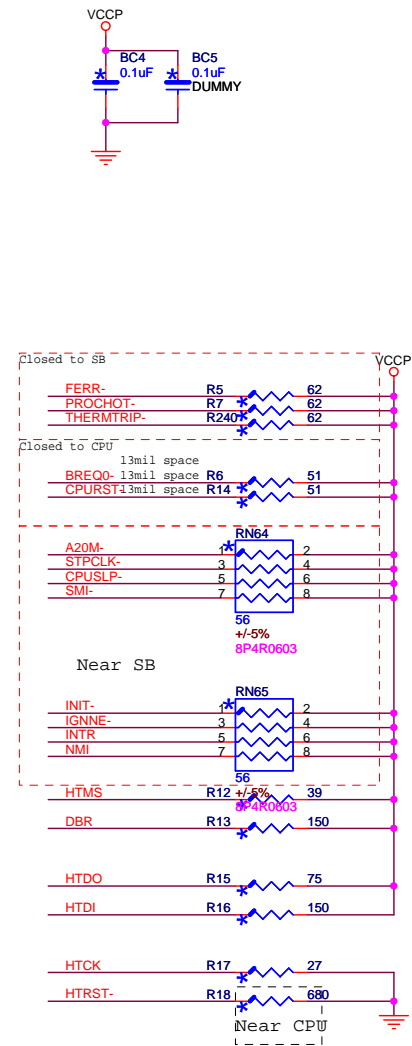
VCCP

BC4
0.1uF

BC5
0.1uF
DUMMY

Closed to SB

VCCP

FERR-
R5
62

PROCHOT-
R7
62

THERMTRIP-
R240
62

Closed to CPU

13mil space

BREQ0-
13mil space
R6
51

CPURST-
13mil space
R14
51

RN64

A20M-
1
2

STPCLK-
3
4

CPUSLP-
5
6

SMI-
7
8

56
+/-5%
8P4R0603

Near SB

RN65

INIT-
1
2

IGNNE-
3
4

INTR
5
6

NMI
7
8

56
+/-5%
8P4R0603

HTMS
R12
39

DBR
R13
150

HTDO
R15
75

HTDI
R16
150

HTCK
R17
27

HTRST-
R18
680

Near CPU